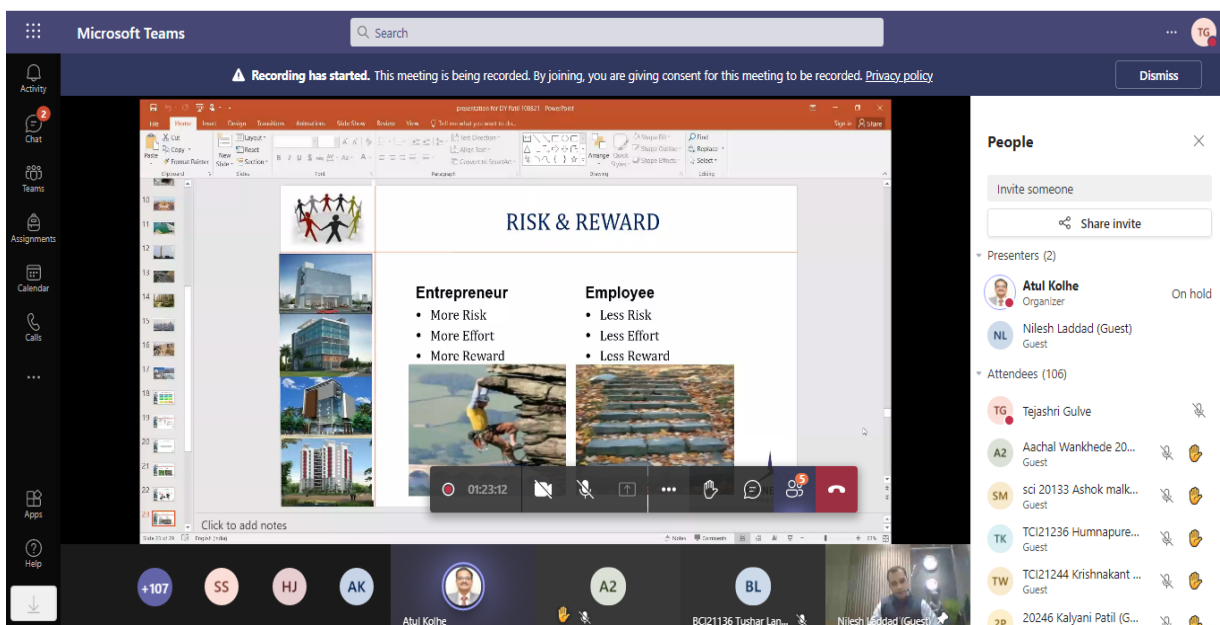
Microsoft Teams

Search

TG

Activity

2
Chat

Teams

Assignments

Calendar

Calls

...

Apps

Help

Recording has started. This meeting is being recorded. By joining, you are giving consent for this meeting to be recorded. Privacy policy

Dismiss

presentation for DY Patil 100821 - PowerPoint

File Home Insert Design Transitions Animations Slide Show Review View Tell me what you want to do

Sign in Share

RISK & REWARD

Entrepreneur
• More Risk
• More Effort
• More Reward

Employee
• Less Risk
• Less Effort
• Less Reward

Click to add notes

01:23:12

5

People

Invite someone

Share invite

Presenters (2)

Atul Kolhe
Organizer
On hold

NL
Nilesh Laddad (Guest)
Guest

Attendees (106)

TG
Tejashri Gulve

A2
Aachal Wankhede 20...
Guest

SM
sci 20133 Ashok malk...
Guest

TK
TCI21236 Humnapure...
Guest

TW
TCI21244 Krishnakant ...
Guest

2P
20246 Kalyani Patil (G...

+107

SS

HJ

AK

Atul Kolhe

A2

BL

BCI21136 Tushar Lan...

Nilesh Laddad (Guest)